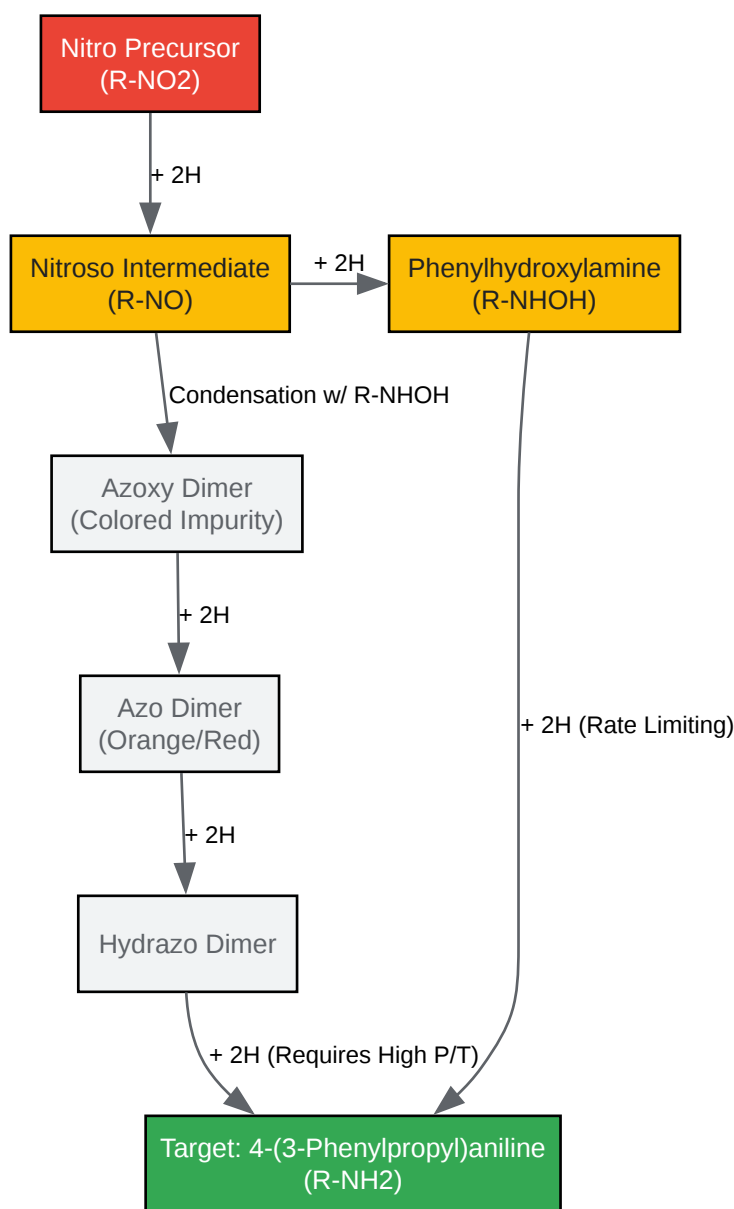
Nitro Precursor
(R-NO2)

+ 2H

Nitroso Intermediate
(R-NO)

+ 2H

Phenylhydroxylamine
(R-NHOH)

Condensation w/ R-NHOH

Azoxy Dimer
(Colored Impurity)

+ 2H

Azo Dimer
(Orange/Red)

+ 2H (Rate Limiting)

+ 2H

Hydrazo Dimer

+ 2H (Requires High P/T)

Target: 4-(3-Phenylpropyl)aniline
(R-NH2)